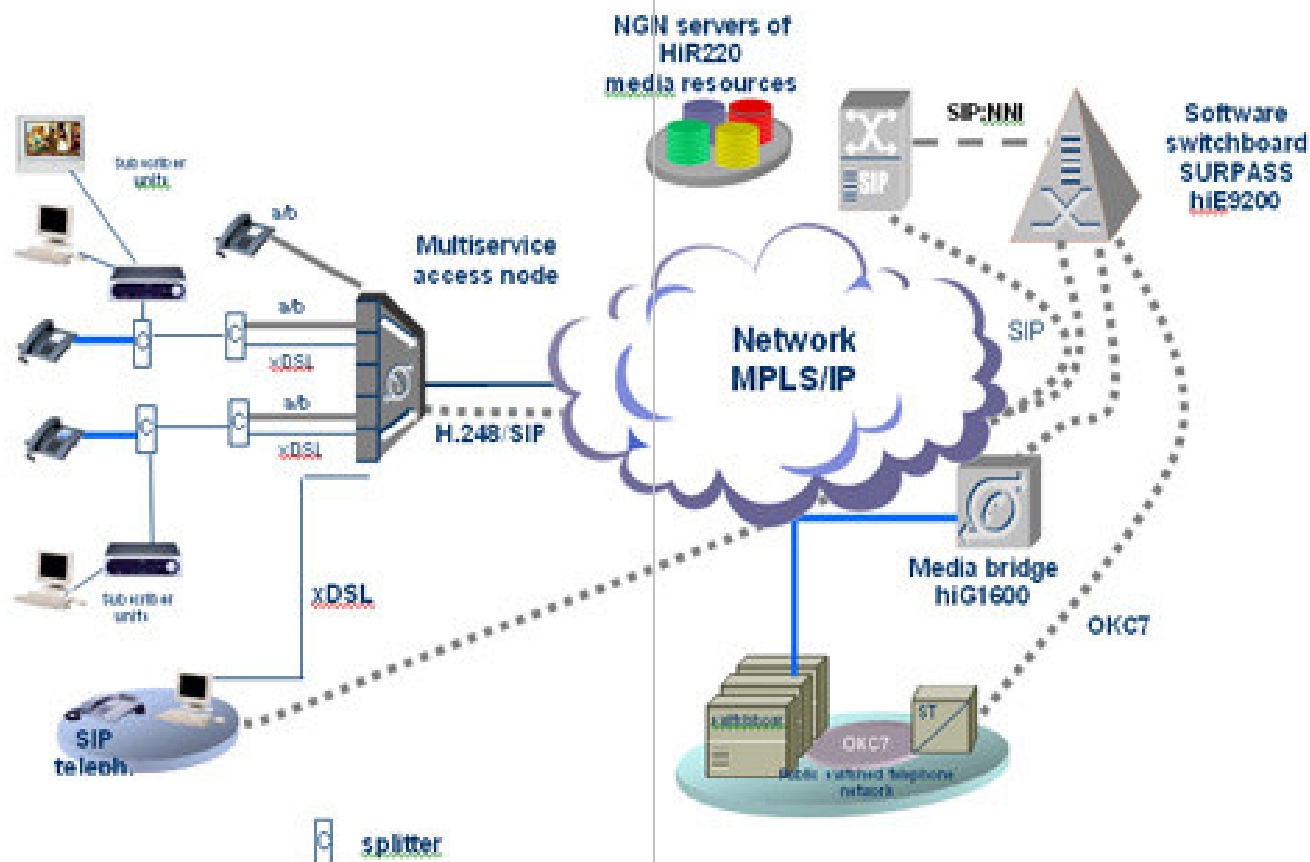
NGN servers of HiR220 media resources

SIP:NNI

Software switchboard SURPASS hiE9200

SIP

Subscriber units

a/b

Multiservice access node

a/b

xDSL

a/b

xDSL

H.248/SIP

Network MPLS/IP

SIP

Media bridge hiG1600

OKC7

Subscriber units

xDSL

SIP teleph.

switchbox

ST

OKC7

Public switched telephone network

splitter